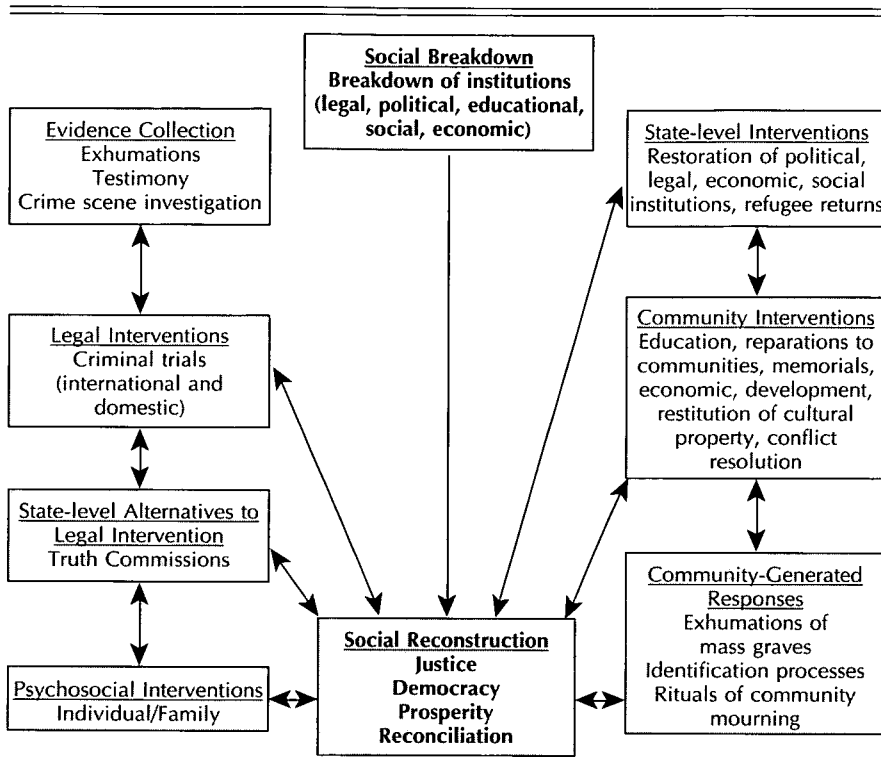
Social Breakdown
Breakdown of institutions (legal, political, educational, social, economic)

Evidence Collection
Exhumations
Testimony
Crime scene investigation

State-level Interventions
Restoration of political, legal, economic, social institutions, refugee returns

Legal Interventions
Criminal trials (international and domestic)

Community Interventions
Education, reparations to communities, memorials, economic, development, restitution of cultural property, conflict resolution

State-level Alternatives to Legal Intervention
Truth Commissions

Community-Generated Responses
Exhumations of mass graves
Identification processes
Rituals of community mourning

Psychosocial Interventions
Individual/Family

Social Reconstruction
Justice
Democracy
Prosperity
Reconciliation